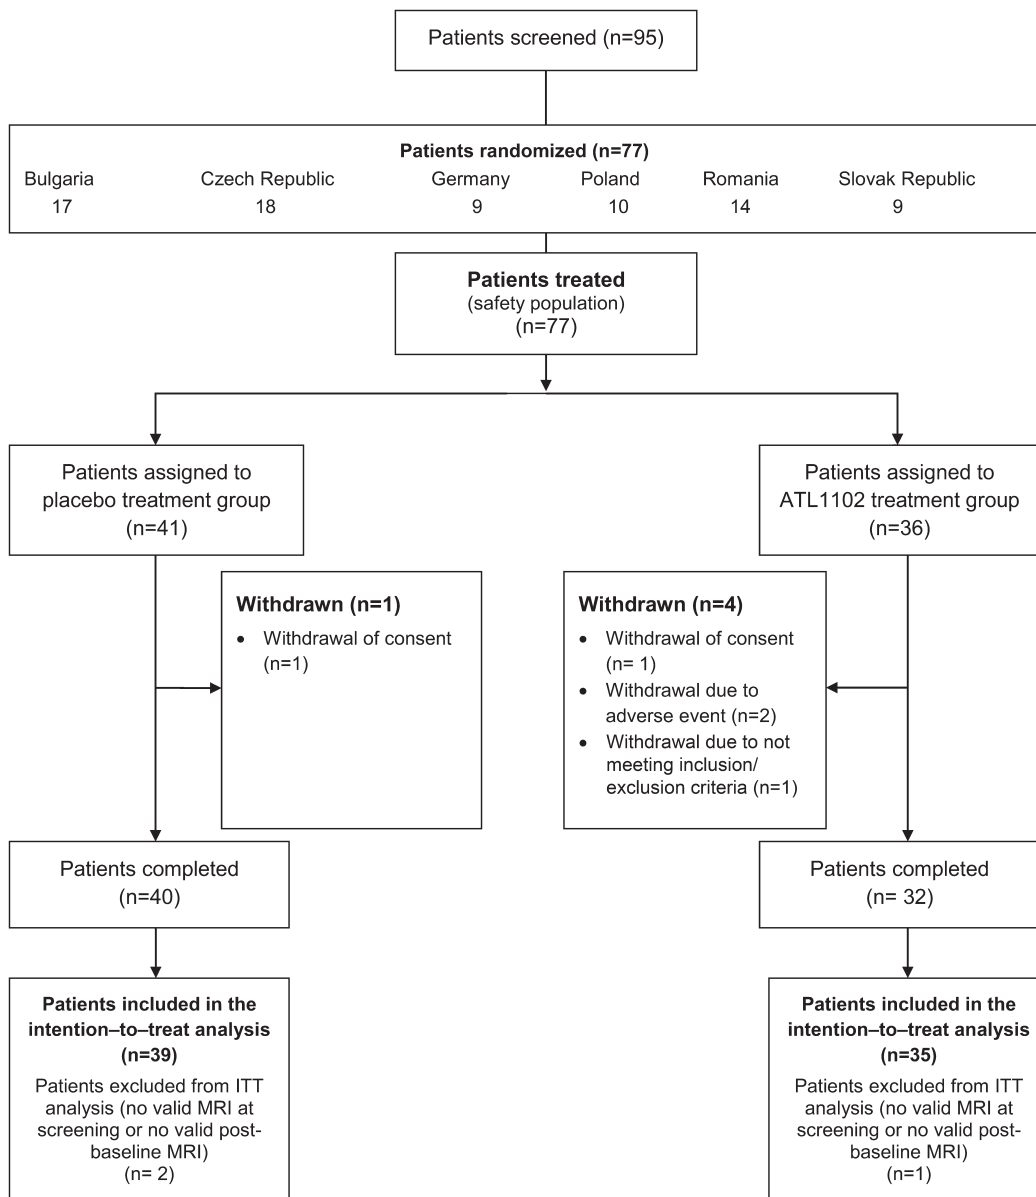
Patients screened (n=95)

Patients randomized (n=77)

| Bulgaria | Czech Republic | Germany | Poland | Romania | Slovak Republic |
|---|---|---|---|---|---|
| 17 | 18 | 9 | 10 | 14 | 9 |

Patients treated
(safety population)
(n=77)

Patients assigned to placebo treatment group
(n=41)

Patients assigned to ATL1102 treatment group
(n=36)

Withdrawn (n=1)
• Withdrawal of consent (n=1)

Withdrawn (n=4)
• Withdrawal of consent (n= 1)
• Withdrawal due to adverse event (n=2)
• Withdrawal due to not meeting inclusion/ exclusion criteria (n=1)

Patients completed
(n=40)

Patients completed
(n= 32)

Patients included in the intention–to–treat analysis
(n=39)
Patients excluded from ITT analysis (no valid MRI at screening or no valid post-baseline MRI)
(n= 2)

Patients included in the intention–to–treat analysis
(n=35)
Patients excluded from ITT analysis (no valid MRI at screening or no valid post-baseline MRI)
(n=1)